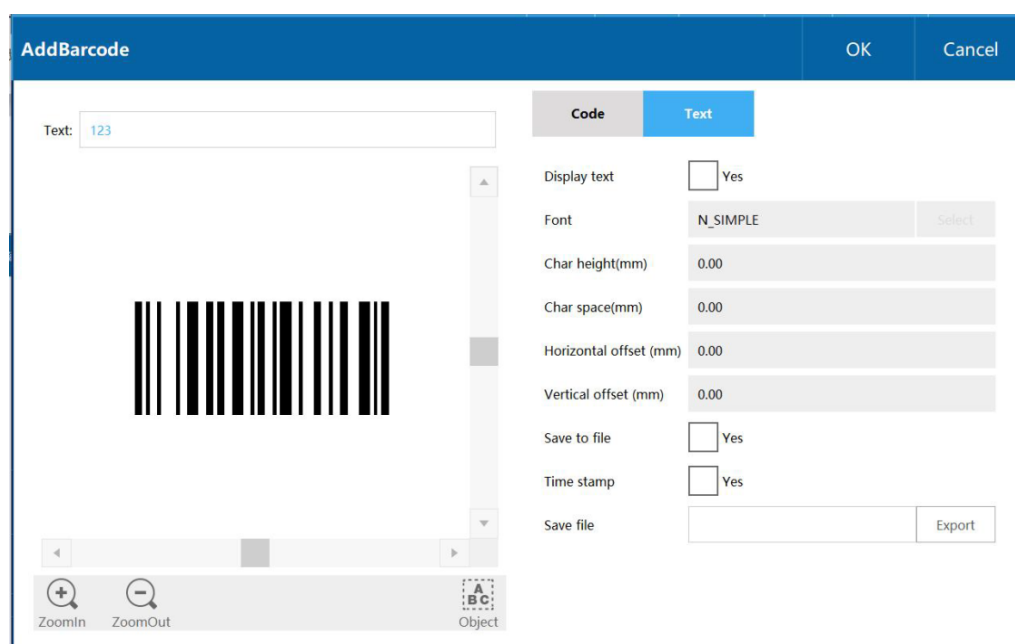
AddBarcode
OK
Cancel

Text: 123

Code
Text

Display text
Yes
Font
N_SIMPLE
Select
Char height(mm)
0.00
Char space(mm)
0.00
Horizontal offset (mm)
0.00
Vertical offset (mm)
0.00
Save to file
Yes
Time stamp
Yes
Save file
Export

ZoomIn
ZoomOut
A
BC
Object